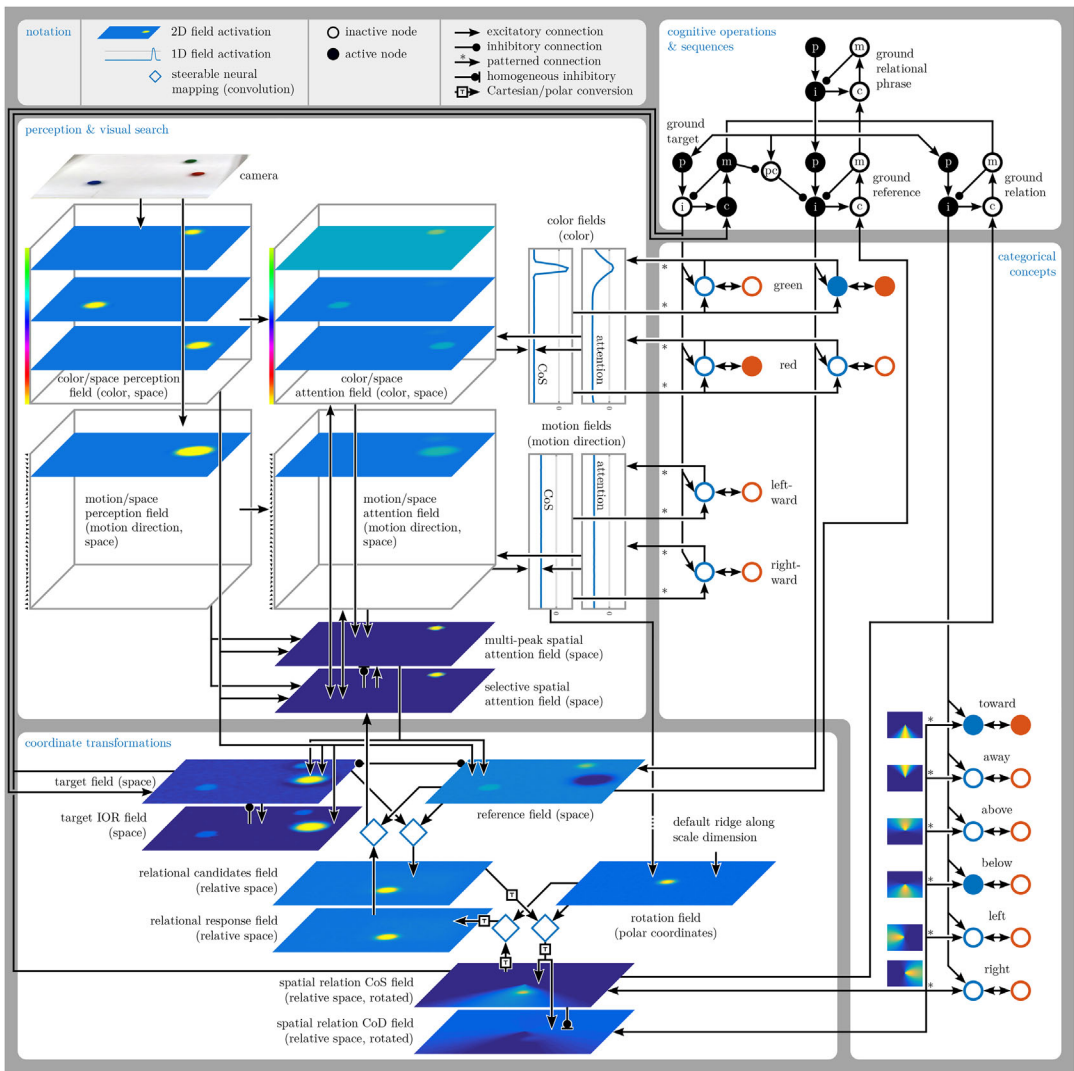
notation

2D field activation
1D field activation
steerable neural mapping (convolution)

inactive node
active node

excitatory connection
inhibitory connection
patterned connection
homogeneous inhibitory
Cartesian/polar conversion

cognitive operations & sequences

p
m
i
c
ground relational phrase

ground target
p
m
pc
i
c
p
m
i
c
ground reference
p
m
i
c
ground relation

perception & visual search

camera

color/space perception field (color, space)

color/space attention field (color, space)

color fields (color)
CoS
attention
0
0

motion fields (motion direction)
CoS
attention

motion/space perception field (motion direction, space)

motion/space attention field (motion direction, space)

categorical concepts

green
red
left-ward
right-ward

multi-peak spatial attention field (space)
selective spatial attention field (space)

coordinate transformations

target field (space)
target IOR field (space)
reference field (space)
default ridge along scale dimension
relational candidates field (relative space)
relational response field (relative space)
rotation field (polar coordinates)
spatial relation CoS field (relative space, rotated)
spatial relation CoD field (relative space, rotated)

toward
away
above
below
left
right